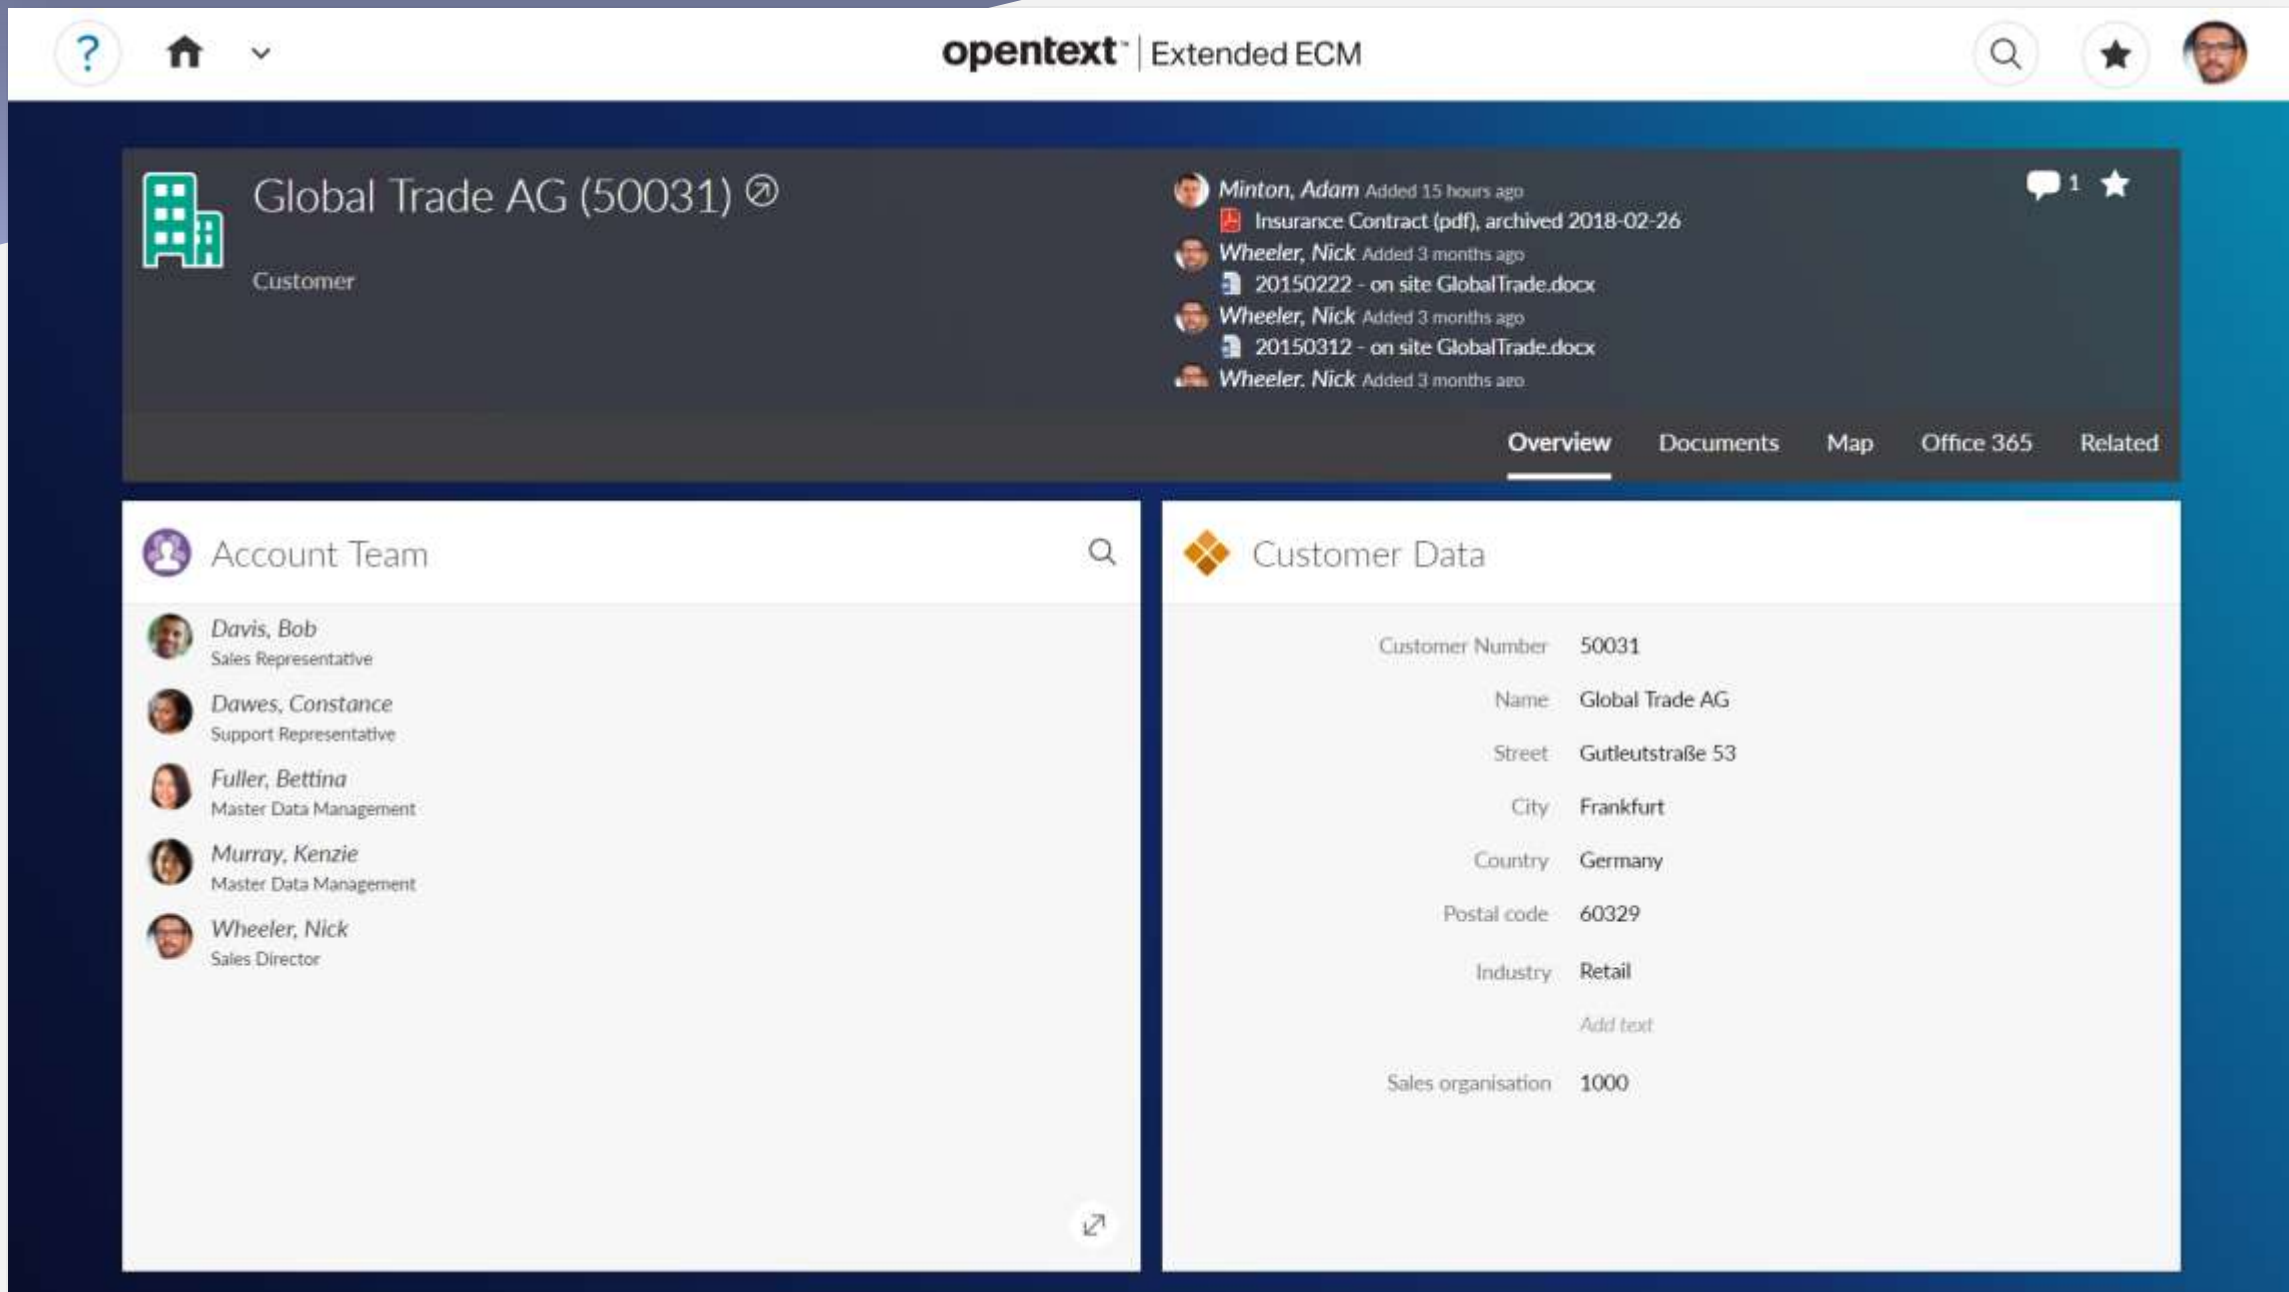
?

opentext™ | Extended ECM

Global Trade AG (50031)

Customer

Minton, Adam Added 15 hours ago
Insurance Contract (pdf), archived 2018-02-26
Wheeler, Nick Added 3 months ago
20150222 - on site GlobalTrade.docx
Wheeler, Nick Added 3 months ago
20150312 - on site GlobalTrade.docx
Wheeler, Nick Added 3 months ago

1

Overview Documents Map Office 365 Related

Account Team

Davis, Bob
Sales Representative
Dawes, Constance
Support Representative
Fuller, Bettina
Master Data Management
Murray, Kenzie
Master Data Management
Wheeler, Nick
Sales Director

Customer Data

| | |
|---|---|
| Customer Number | 50031 |
| Name | Global Trade AG |
| Street | Gutleutstraße 53 |
| City | Frankfurt |
| Country | Germany |
| Postal code | 60329 |
| Industry | Retail |
| | Add text |
| Sales organisation | 1000 |